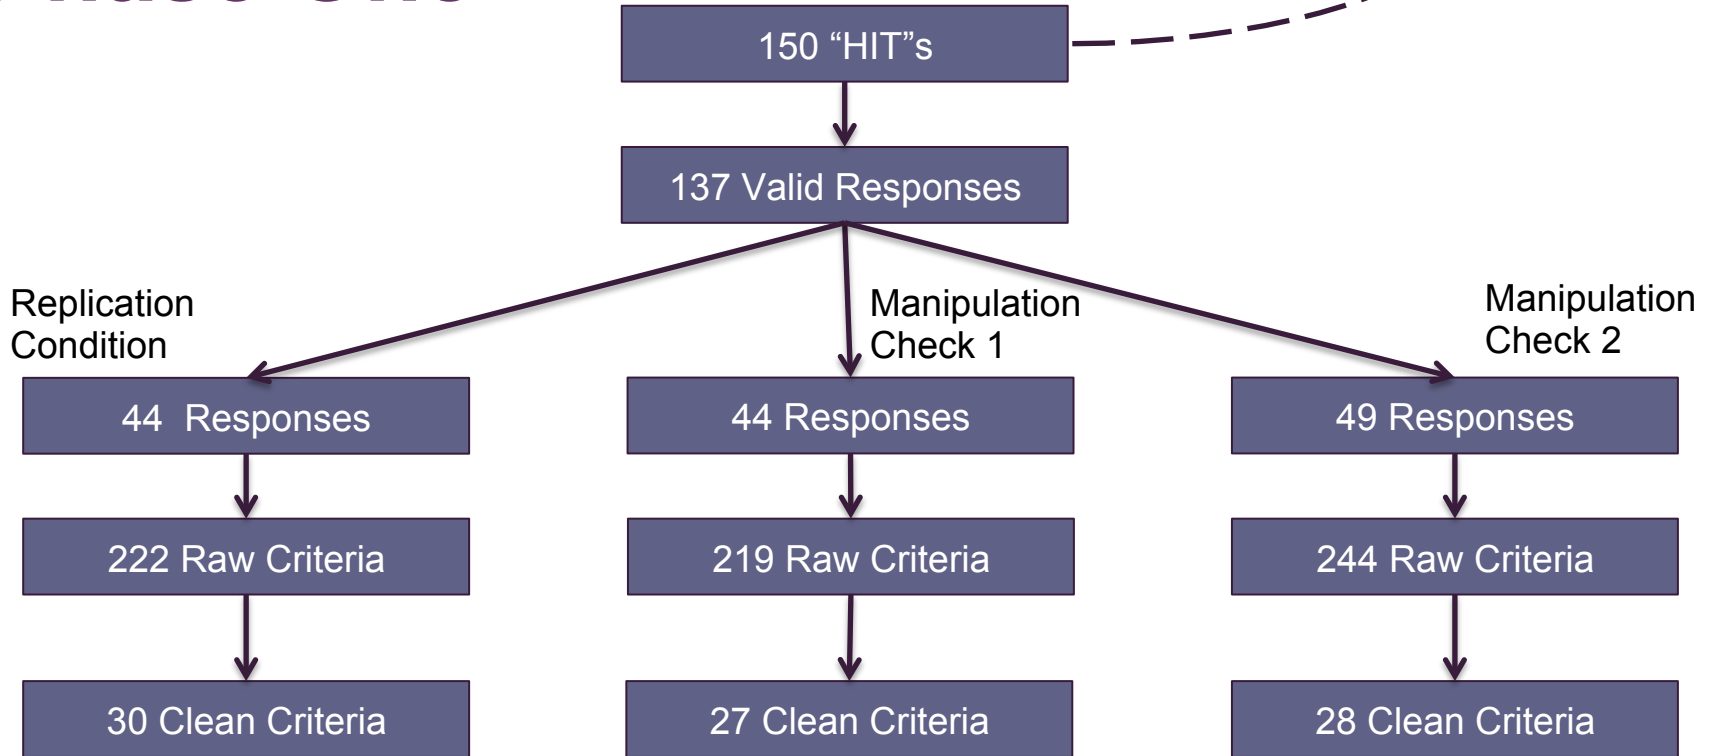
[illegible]

150 “HIT”s

137 Valid Responses

Replication Condition

Manipulation Check 1

Manipulation Check 2

44 Responses

44 Responses

49 Responses

222 Raw Criteria

219 Raw Criteria

244 Raw Criteria

30 Clean Criteria

27 Clean Criteria

28 Clean Criteria